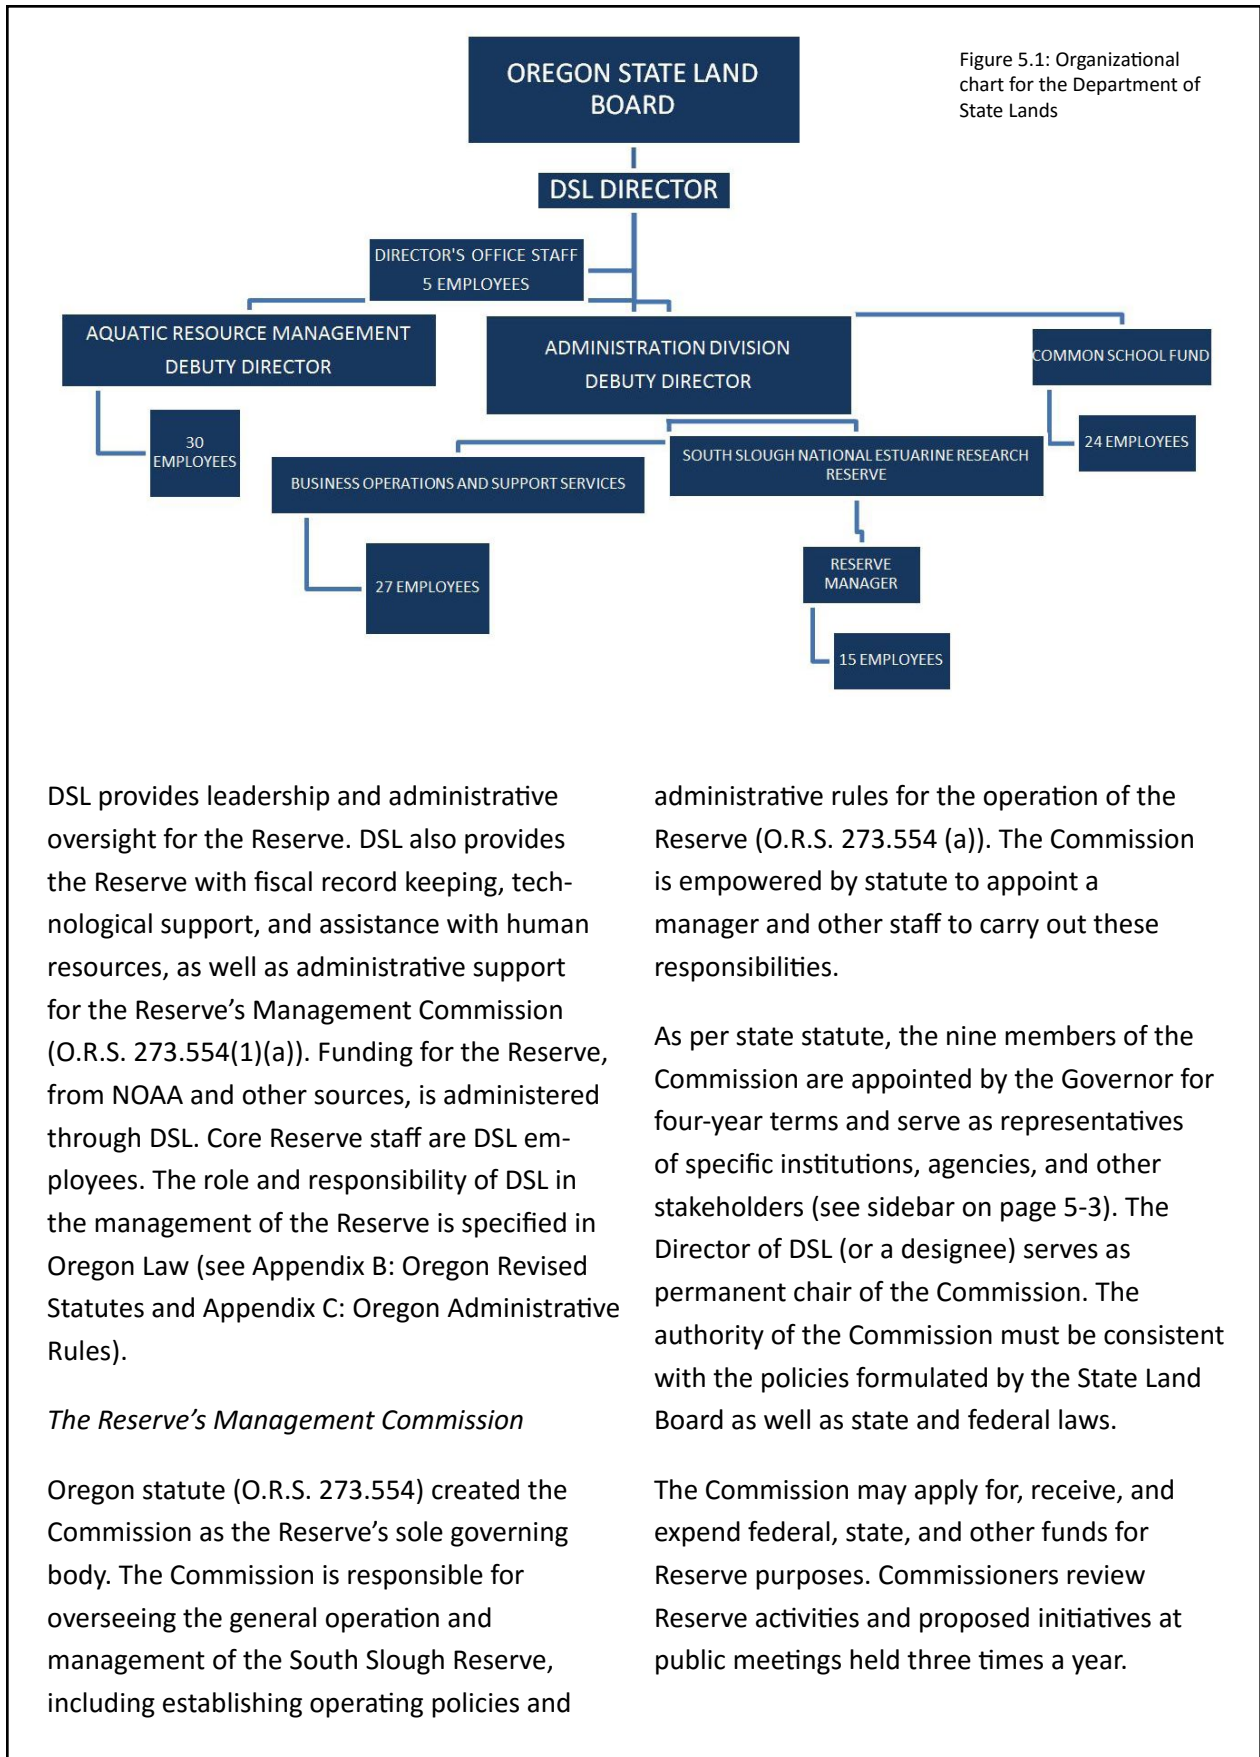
OREGON STATE LAND BOARD

Figure 5.1: Organizational chart for the Department of State Lands

DSL DIRECTOR

DIRECTOR'S OFFICE STAFF
5 EMPLOYEES

AQUATIC RESOURCE MANAGEMENT
DEBUTY DIRECTOR

ADMINISTRATION DIVISION
DEBUTY DIRECTOR

COMMON SCHOOL FUND

30 EMPLOYEES

24 EMPLOYEES

BUSINESS OPERATIONS AND SUPPORT SERVICES

SOUTH SLOUGH NATIONAL ESTUARINE RESEARCH RESERVE

27 EMPLOYEES

RESERVE MANAGER

15 EMPLOYEES

DSL provides leadership and administrative oversight for the Reserve. DSL also provides the Reserve with fiscal record keeping, technological support, and assistance with human resources, as well as administrative support for the Reserve's Management Commission (O.R.S. 273.554(1)(a)). Funding for the Reserve, from NOAA and other sources, is administered through DSL. Core Reserve staff are DSL employees. The role and responsibility of DSL in the management of the Reserve is specified in Oregon Law (see Appendix B: Oregon Revised Statutes and Appendix C: Oregon Administrative Rules).

The Reserve's Management Commission

Oregon statute (O.R.S. 273.554) created the Commission as the Reserve's sole governing body. The Commission is responsible for overseeing the general operation and management of the South Slough Reserve, including establishing operating policies and administrative rules for the operation of the Reserve (O.R.S. 273.554 (a)). The Commission is empowered by statute to appoint a manager and other staff to carry out these responsibilities.

As per state statute, the nine members of the Commission are appointed by the Governor for four-year terms and serve as representatives of specific institutions, agencies, and other stakeholders (see sidebar on page 5-3). The Director of DSL (or a designee) serves as permanent chair of the Commission. The authority of the Commission must be consistent with the policies formulated by the State Land Board as well as state and federal laws.

The Commission may apply for, receive, and expend federal, state, and other funds for Reserve purposes. Commissioners review Reserve activities and proposed initiatives at public meetings held three times a year.